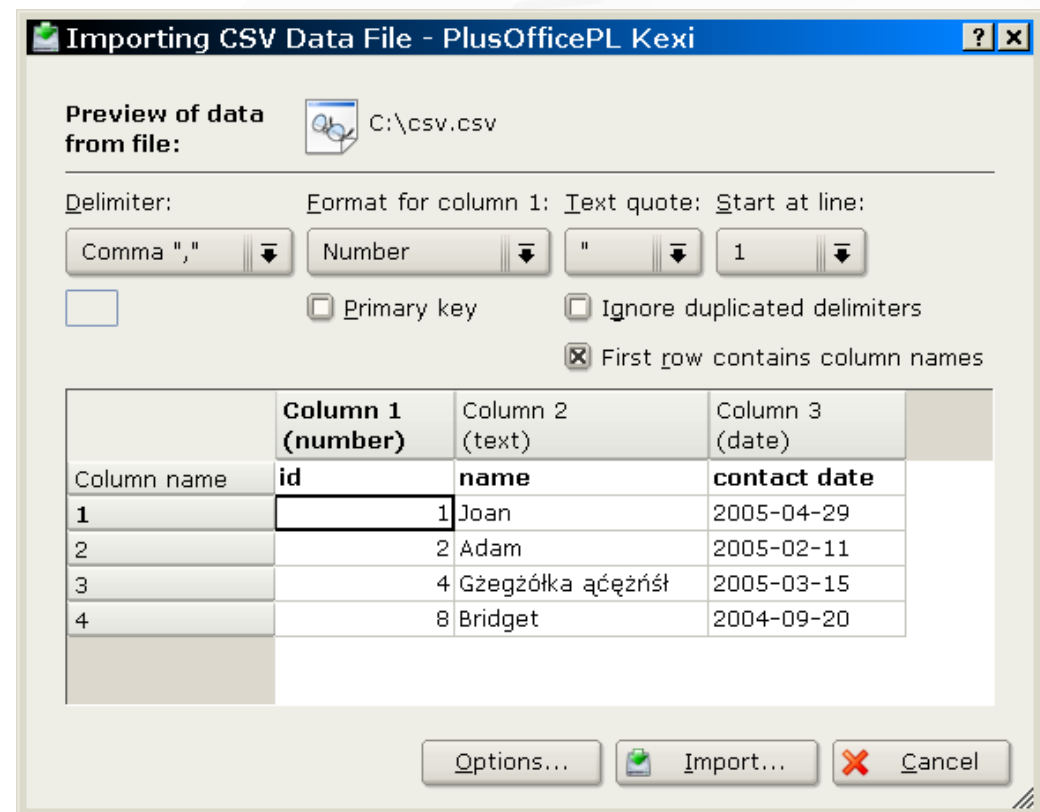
Importing CSV Data File - PlusOfficePL Kexi

? ×

Preview of data from file: C:\csv.csv

Delimiter: Comma ","

Format for column 1: Number

Text quote: "

Start at line: 1

Primary key

Ignore duplicated delimiters

First row contains column names

| | Column 1 (number) | Column 2 (text) | Column 3 (date) |
|---|---|---|---|
| Column name | id | name | contact date |
| 1 | 1 | Joan | 2005-04-29 |
| 2 | 2 | Adam | 2005-02-11 |
| 3 | 4 | Gżegżółka ąćęźńśł | 2005-03-15 |
| 4 | 8 | Bridget | 2004-09-20 |

Options...

Import...

Cancel